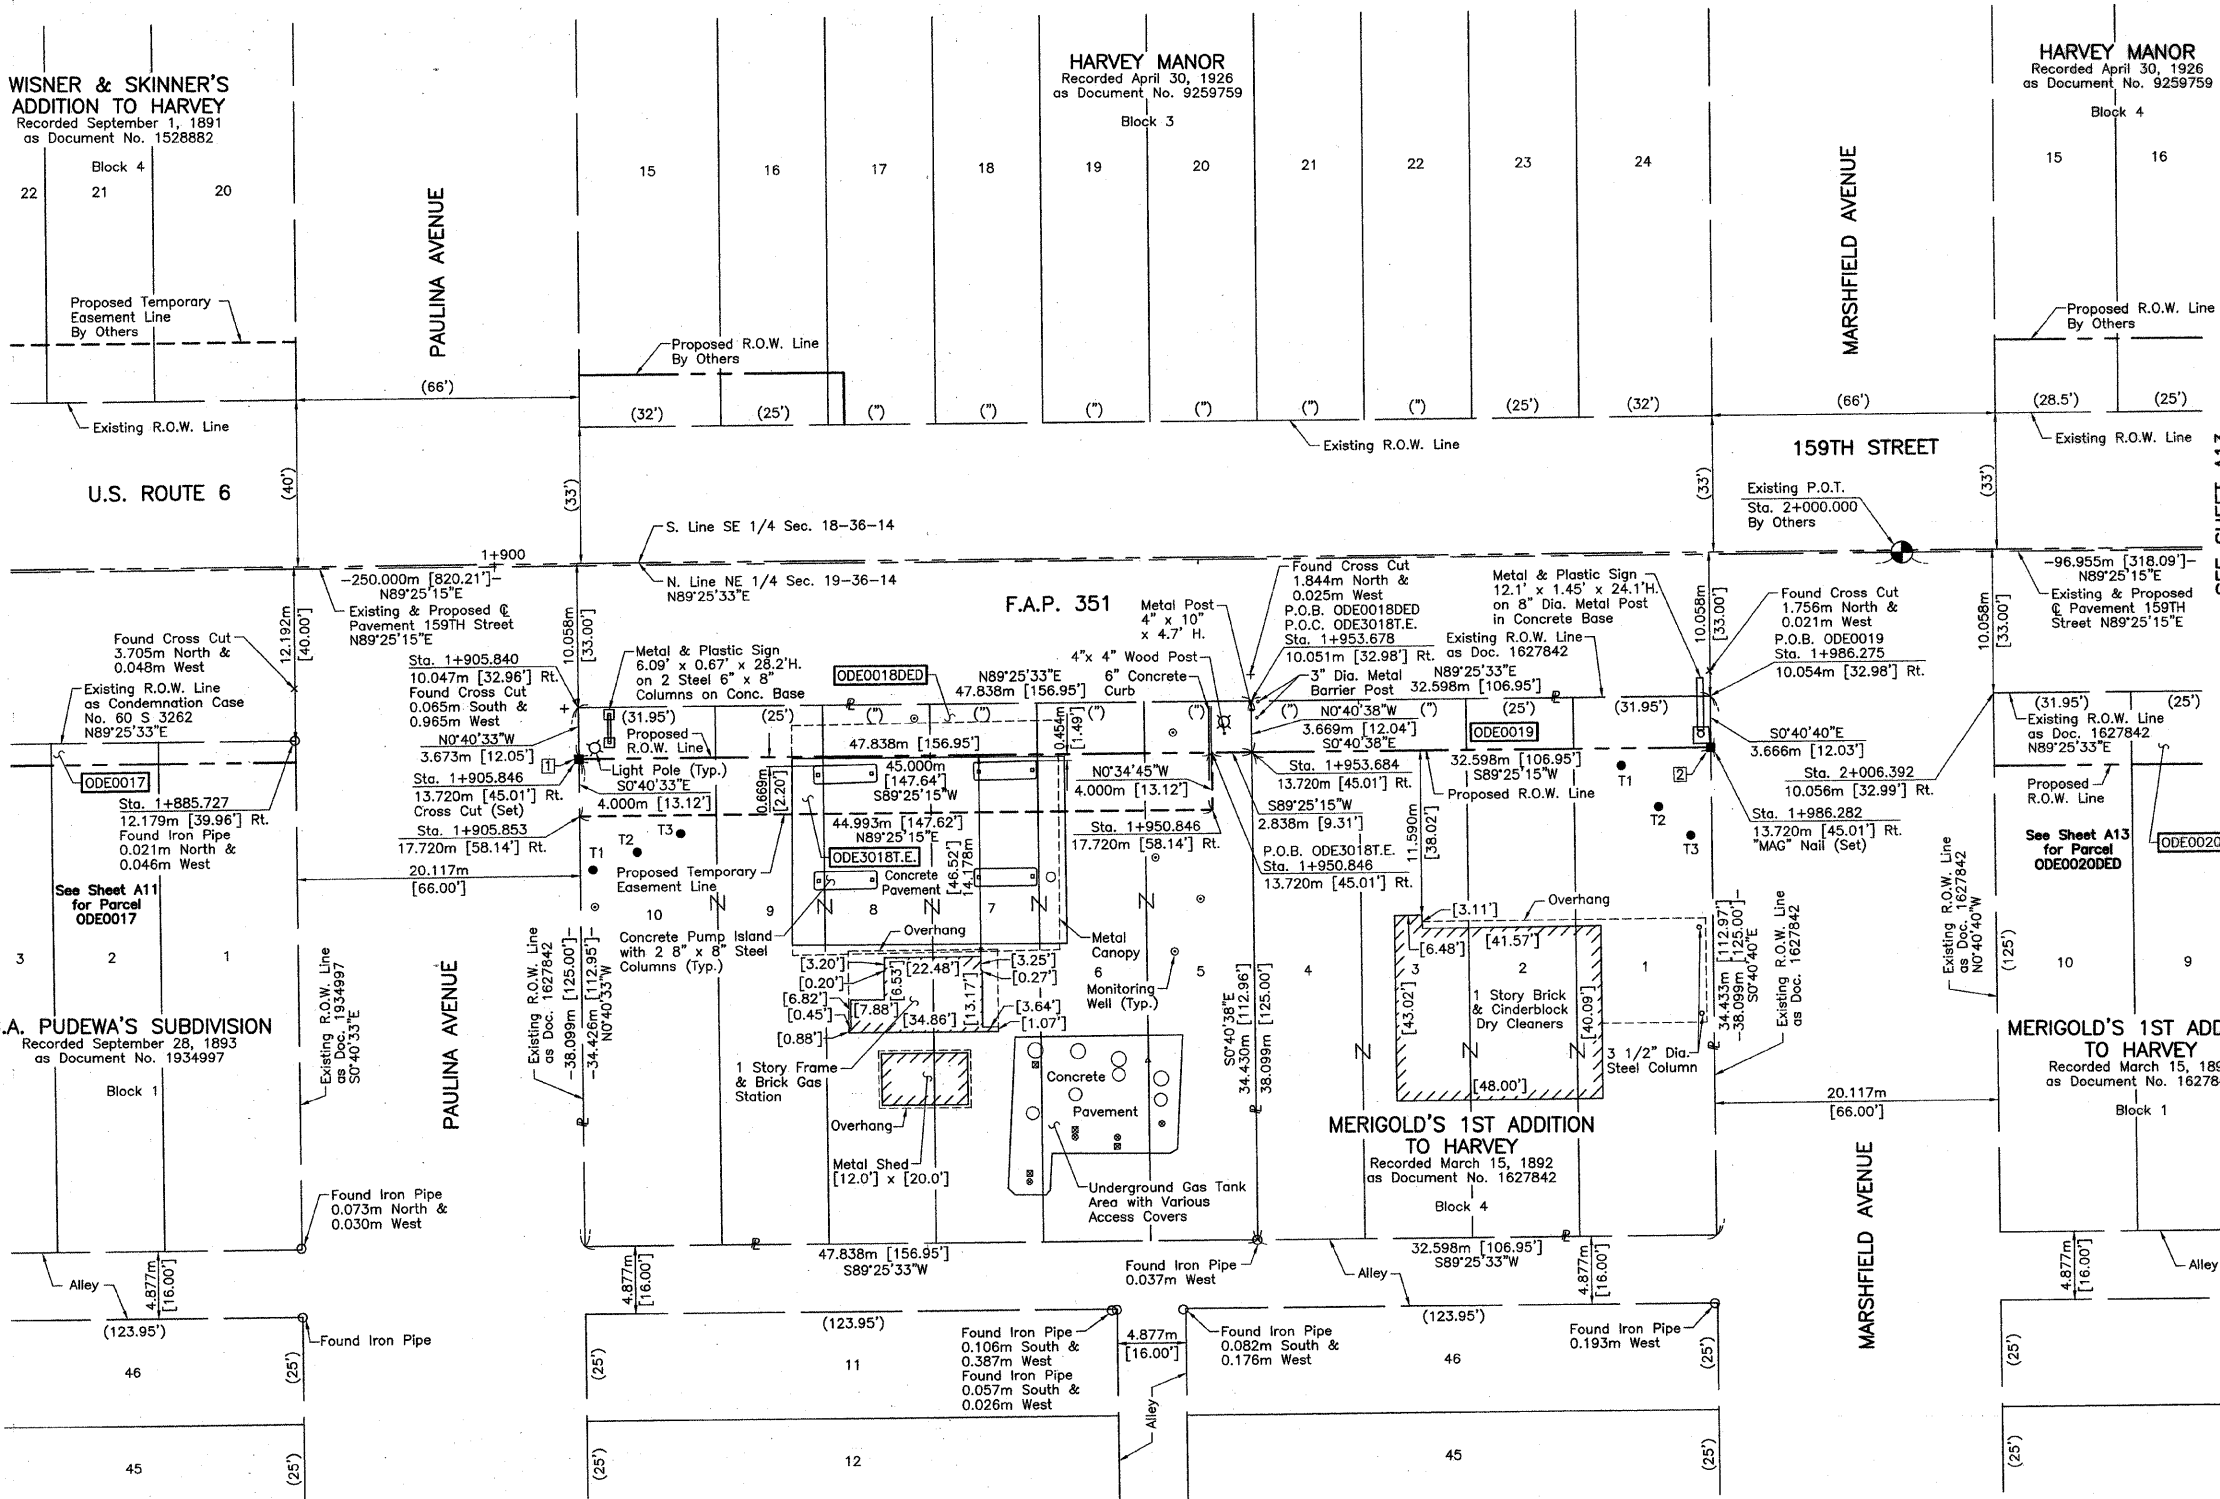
WISNER & SKINNER'S ADDITION TO HARVEY
Recorded September 1, 1891 as Document No. 1528882

Block 4

22 21 20

PAULINA AVENUE

HARVEY MANOR
Recorded April 30, 1926 as Document No. 9259759

Block 3

15 16 17 18 19 20 21 22 23 24

MARSHFIELD AVENUE

HARVEY MANOR
Recorded April 30, 1926 as Document No. 9259759

Block 4

15 16

Proposed Temporary Easement Line By Others

Proposed R.O.W. Line By Others

Proposed R.O.W. Line By Others

(66') (32') (25') (") (") (") (") (") (") (25') (32') (66') (28.5') (25')

Existing R.O.W. Line

Existing R.O.W. Line

Existing R.O.W. Line

159TH STREET

U.S. ROUTE 6

(40') (33') (33') (33')

Existing P.O.T.
Sta. 2+000.000
By Others

S. Line SE 1/4 Sec. 18-36-14

1+900

N. Line NE 1/4 Sec. 19-36-14
N89°25'33"E

-250.000m [820.21']-
N89°25'15"E
Existing & Proposed ℄ Pavement 159TH Street N89°25'15"E

F.A.P. 351

-96.955m [318.09']-
N89°25'15"E
Existing & Proposed ℄ Pavement 159TH Street N89°25'15"E

Found Cross Cut
3.705m North & 0.048m West

12.192m [40.00']

10.058m [33.00']

Sta. 1+905.840
10.047m [32.96'] Rt.
Found Cross Cut
0.065m South & 0.965m West

Metal & Plastic Sign
6.09' x 0.67' x 28.2'H.
on 2 Steel 6" x 8" Columns on Conc. Base

ODE0018DED

N89°25'33"E
47.838m [156.95']

4"x 4" Wood Post
6" Concrete Curb

Metal Post
4" x 10" x 4.7' H.

Found Cross Cut
1.844m North & 0.025m West
P.O.B. ODE0018DED
P.O.C. ODE3018T.E.
Sta. 1+953.678
10.051m [32.98'] Rt.

3" Dia. Metal Barrier Post

Existing R.O.W. Line as Doc. 1627842

N89°25'33"E
32.598m [106.95']

Metal & Plastic Sign
12.1' x 1.45' x 24.1'H.
on 8" Dia. Metal Post in Concrete Base

10.058m [33.00']

Found Cross Cut
1.756m North & 0.021m West
P.O.B. ODE0019
Sta. 1+986.275
10.054m [32.98'] Rt.

10.058m [33.00']

Existing R.O.W. Line as Condemnation Case No. 60 S 3262
N89°25'33"E

N0°40'33"W
3.673m [12.05']

(31.95')
Proposed R.O.W. Line

(25') (") (") (") (") (") (")

0.454m [1.49']

47.838m [156.95']

N0°40'38"W
3.669m [12.04']
S0°40'38"E

(25')

(31.95')

ODE0019

(31.95') (25')

Existing R.O.W. Line as Doc. 1627842
N89°25'33"E

ODE0017

1

Light Pole (Typ.)

S0°40'33"E

Sta. 1+905.846
13.720m [45.01'] Rt.
Cross Cut (Set)

4.000m [13.12']

0.669m [2.20']

45.000m [147.64']
S89°25'15"W

N0°34'45"W
4.000m [13.12']

Sta. 1+953.684
13.720m [45.01'] Rt.

32.598m [106.95']
S89°25'15"W

Proposed R.O.W. Line

2

S0°40'40"E
3.666m [12.03']

Sta. 2+006.392
10.056m [32.99'] Rt.

Proposed R.O.W. Line

Sta. 1+885.727
12.179m [39.96'] Rt.
Found Iron Pipe
0.021m North & 0.046m West

Sta. 1+905.853
17.720m [58.14'] Rt.

T3 T2 T1

44.993m [147.62']
N89°25'15"E

ODE3018T.E.

Sta. 1+950.846
17.720m [58.14'] Rt.

S89°25'15"W
2.838m [9.31']

P.O.B. ODE3018T.E.
Sta. 1+950.846
13.720m [45.01'] Rt.

11.590m [38.02']

T1 T2 T3

Sta. 1+986.282
13.720m [45.01'] Rt.
"MAG" Nail (Set)

See Sheet A13 for Parcel ODE0020DED

ODE0020

See Sheet A11 for Parcel ODE0017

20.117m [66.00']

Proposed Temporary Easement Line

14.178m [46.52']

Concrete Pavement

10 9 8 7

Concrete Pump Island with 2 8" x 8" Steel Columns (Typ.)

Overhang

Metal Canopy

6

Monitoring Well (Typ.)

5 4

[3.11']
Overhang
[6.48']
[41.57']

3 2 1

10 9

3 2 1

Existing R.O.W. Line as Doc. 1934997 S0°40'33"E

Existing R.O.W. Line as Doc. 1627842
-38.099m [125.00']-
-34.426m [112.95']-
N0°40'33"W

[3.20'] [0.20'] [6.82'] [0.45'] [0.88'] [6.53'] [22.48'] [7.88'] [34.86'] [13.17'] [3.25'] [0.27'] [3.64'] [1.07']

S0°40'38"E
34.430m [112.96']
38.099m [125.00']

[43.02']

1 Story Brick & Cinderblock Dry Cleaners

[40.09']

3 1/2" Dia. Steel Column

34.433m [112.97']
-38.099m [125.00']-
S0°40'40"E

Existing R.O.W. Line as Doc. 1627842

Existing R.O.W. Line as Doc. 1627842 N0°40'40"W

(125')

.A. PUDEWA'S SUBDIVISION
Recorded September 28, 1893 as Document No. 1934997

Block 1

PAULINA AVENUE

1 Story Frame & Brick Gas Station

Concrete Pavement

Overhang

Metal Shed
[12.0'] x [20.0']

Underground Gas Tank Area with Various Access Covers

[48.00']

MERIGOLD'S 1ST ADDITION TO HARVEY
Recorded March 15, 1892 as Document No. 1627842

Block 4

20.117m [66.00']

MERIGOLD'S 1ST ADD TO HARVEY
Recorded March 15, 189 as Document No. 16278

Block 1

MARSHFIELD AVENUE

Found Iron Pipe
0.073m North & 0.030m West

47.838m [156.95']
S89°25'33"W

Found Iron Pipe
0.037m West

32.598m [106.95']
S89°25'33"W

Alley

4.877m [16.00']

4.877m [16.00']

Alley

4.877m [16.00']

4.877m [16.00']

Alley

(123.95')

Found Iron Pipe

(123.95')

Found Iron Pipe
0.106m South & 0.387m West
Found Iron Pipe
0.057m South & 0.026m West

4.877m [16.00']

Found Iron Pipe
0.082m South & 0.176m West

(123.95')

Found Iron Pipe
0.193m West

46 (25') (25') 11 46 (25') (25')

Alley

45 (25') (25') 12 45 (25') (25')